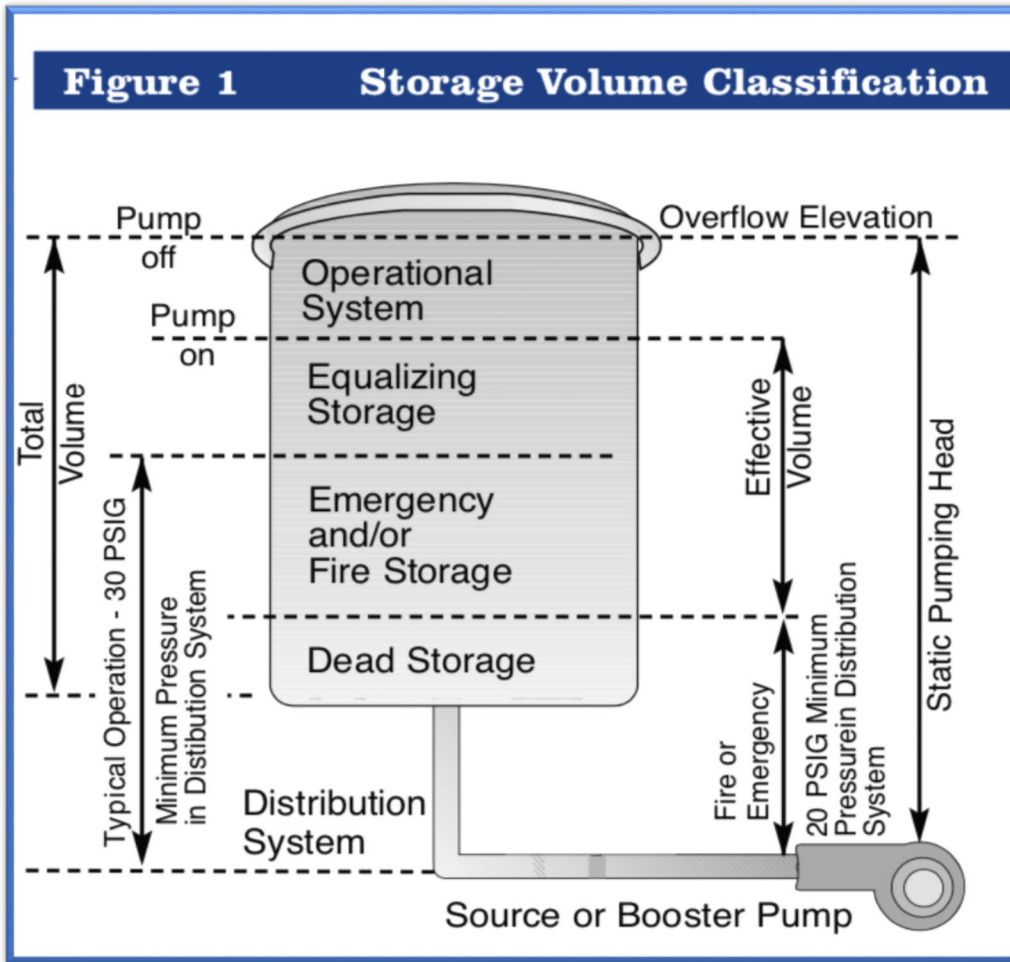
Figure 1 Storage Volume Classification

Pump off

Overflow Elevation

Operational System

Pump on

Equalizing Storage

Emergency and/or Fire Storage

Dead Storage

Total Volume

Typical Operation - 30 PSIG

Minimum Pressure in Distribution System

Effective Volume

Static Pumping Head

Fire or Emergency

20 PSIG Minimum Pressurein Distribution System

Distribution System

Source or Booster Pump